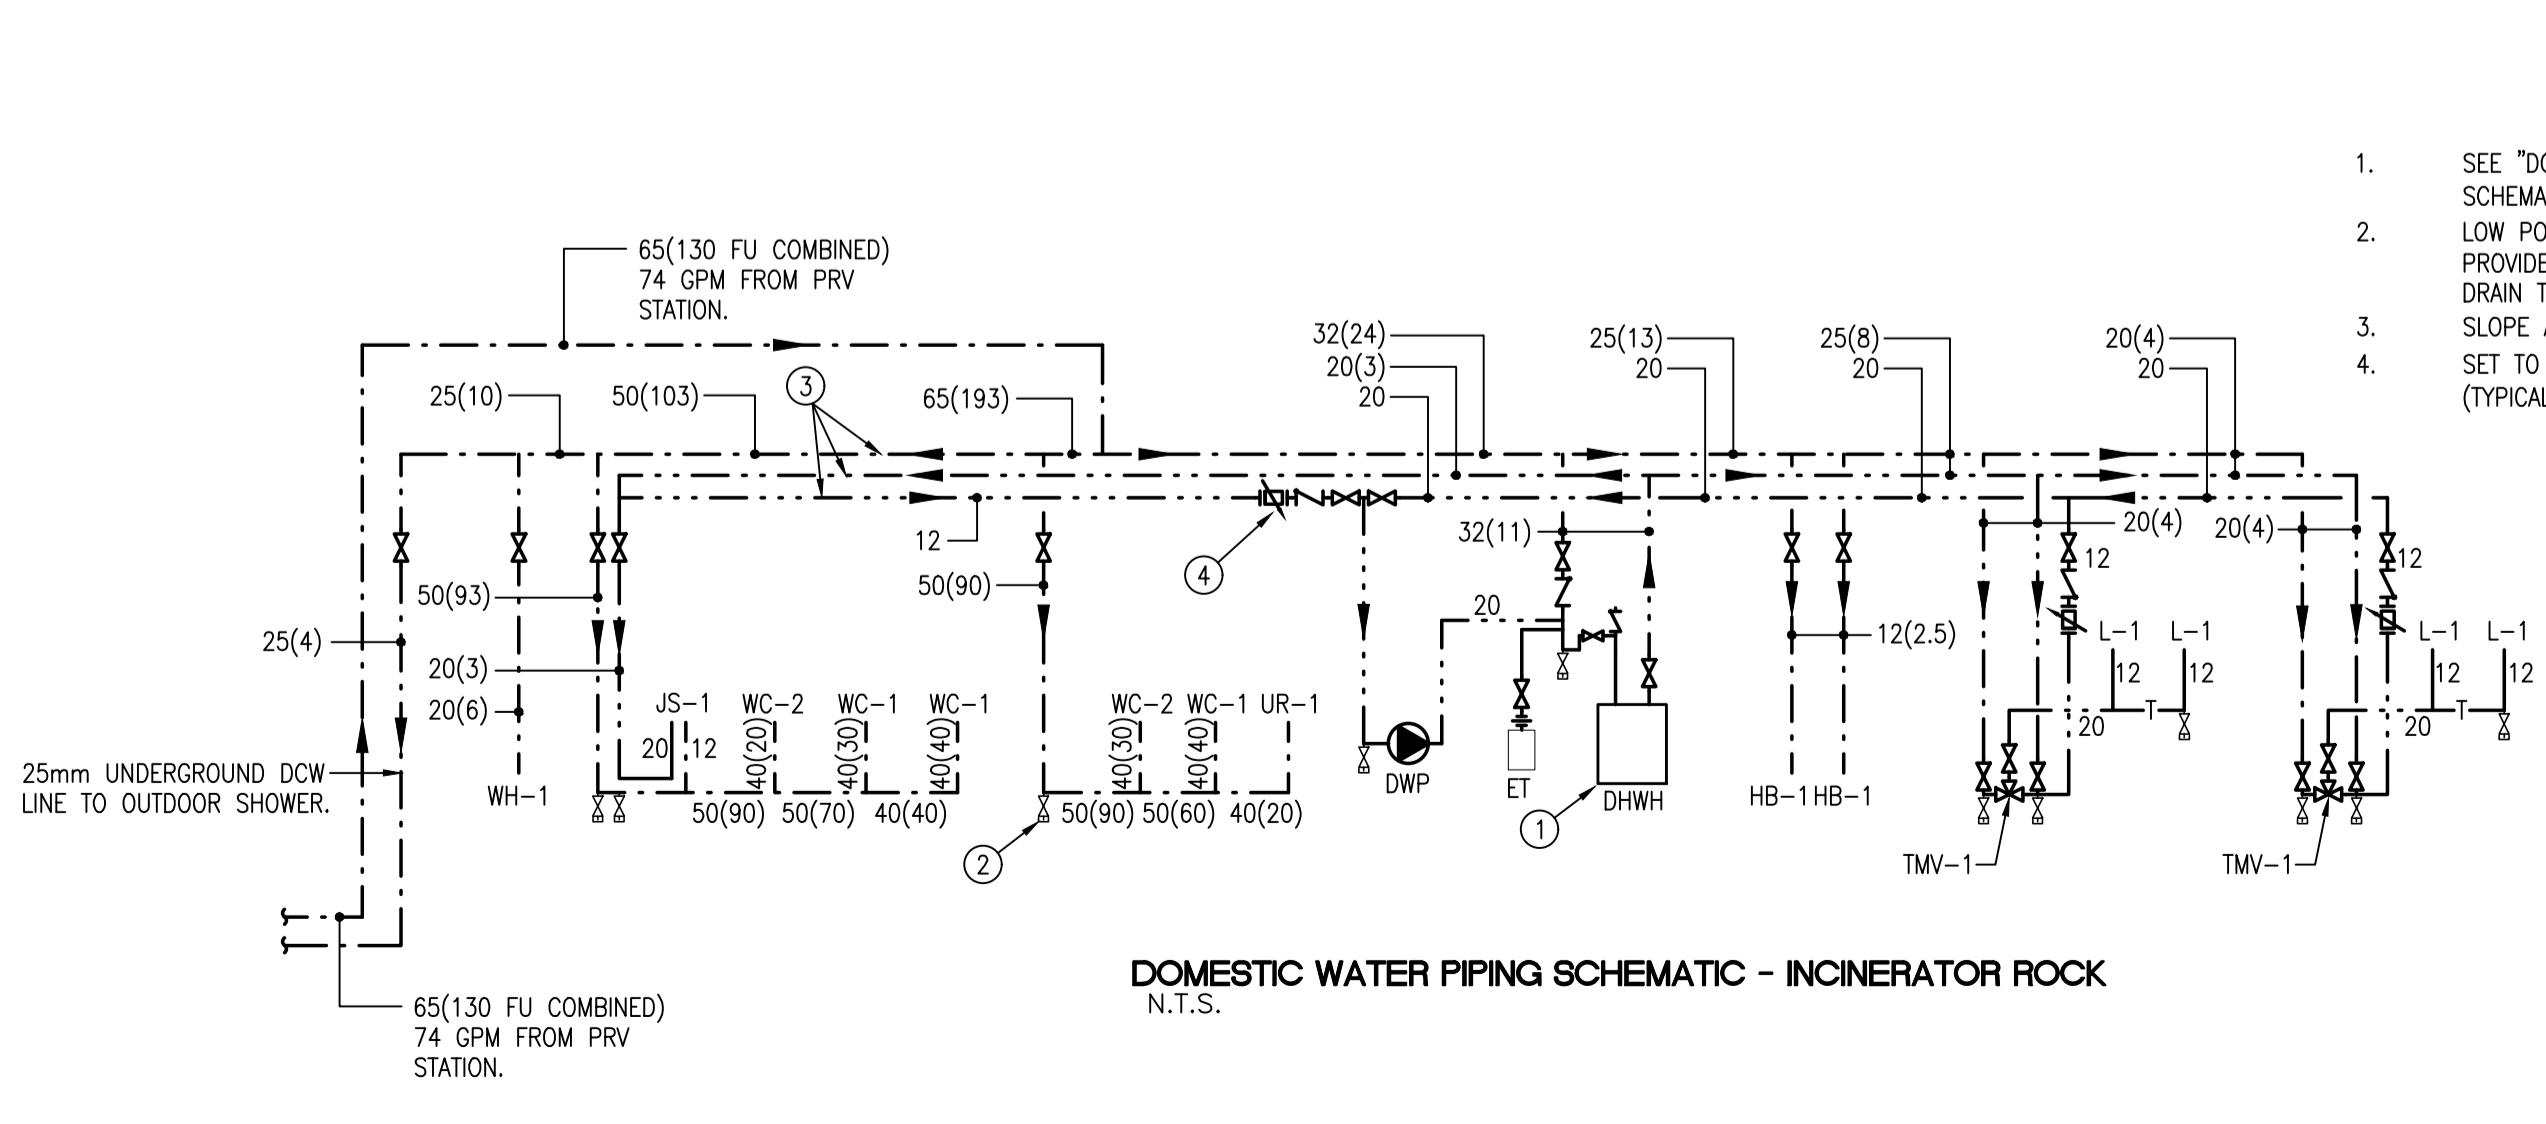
1. SEE "DO
SCHEMA
2. LOW PO
PROVIDE
DRAIN T
3. SLOPE
4. SET TO
(TYPICAL

65(130 FU COMBINED)
74 GPM FROM PRV
STATION.

25(10)
50(103)
3
65(193)
32(24)
20(3)
20
25(13)
20
25(8)
20
20(4)
20

12
50(93)
50(90)
4
32(11)
20
20(4)
20(4)
12
12
12(2.5)
L-1 L-1
12 12
L-1 L-1
12 12
20 T
20 T

25(4)
20(3)
20(6)
JS-1
20 12
WC-2
40(20)
WC-1
40(30)
WC-1
40(40)
WC-2
40(30)
WC-1
40(40)
UR-1

25mm UNDERGROUND DCW LINE TO OUTDOOR SHOWER.
WH-1
50(90) 50(70) 40(40)
2
50(90) 50(60) 40(20)
DWP
ET
1
DHWH
HB-1 HB-1
TMV-1
TMV-1

DOMESTIC WATER PIPING SCHEMATIC - INCINERATOR ROCK
N.T.S.

65(130 FU COMBINED)
74 GPM FROM PRV
STATION.